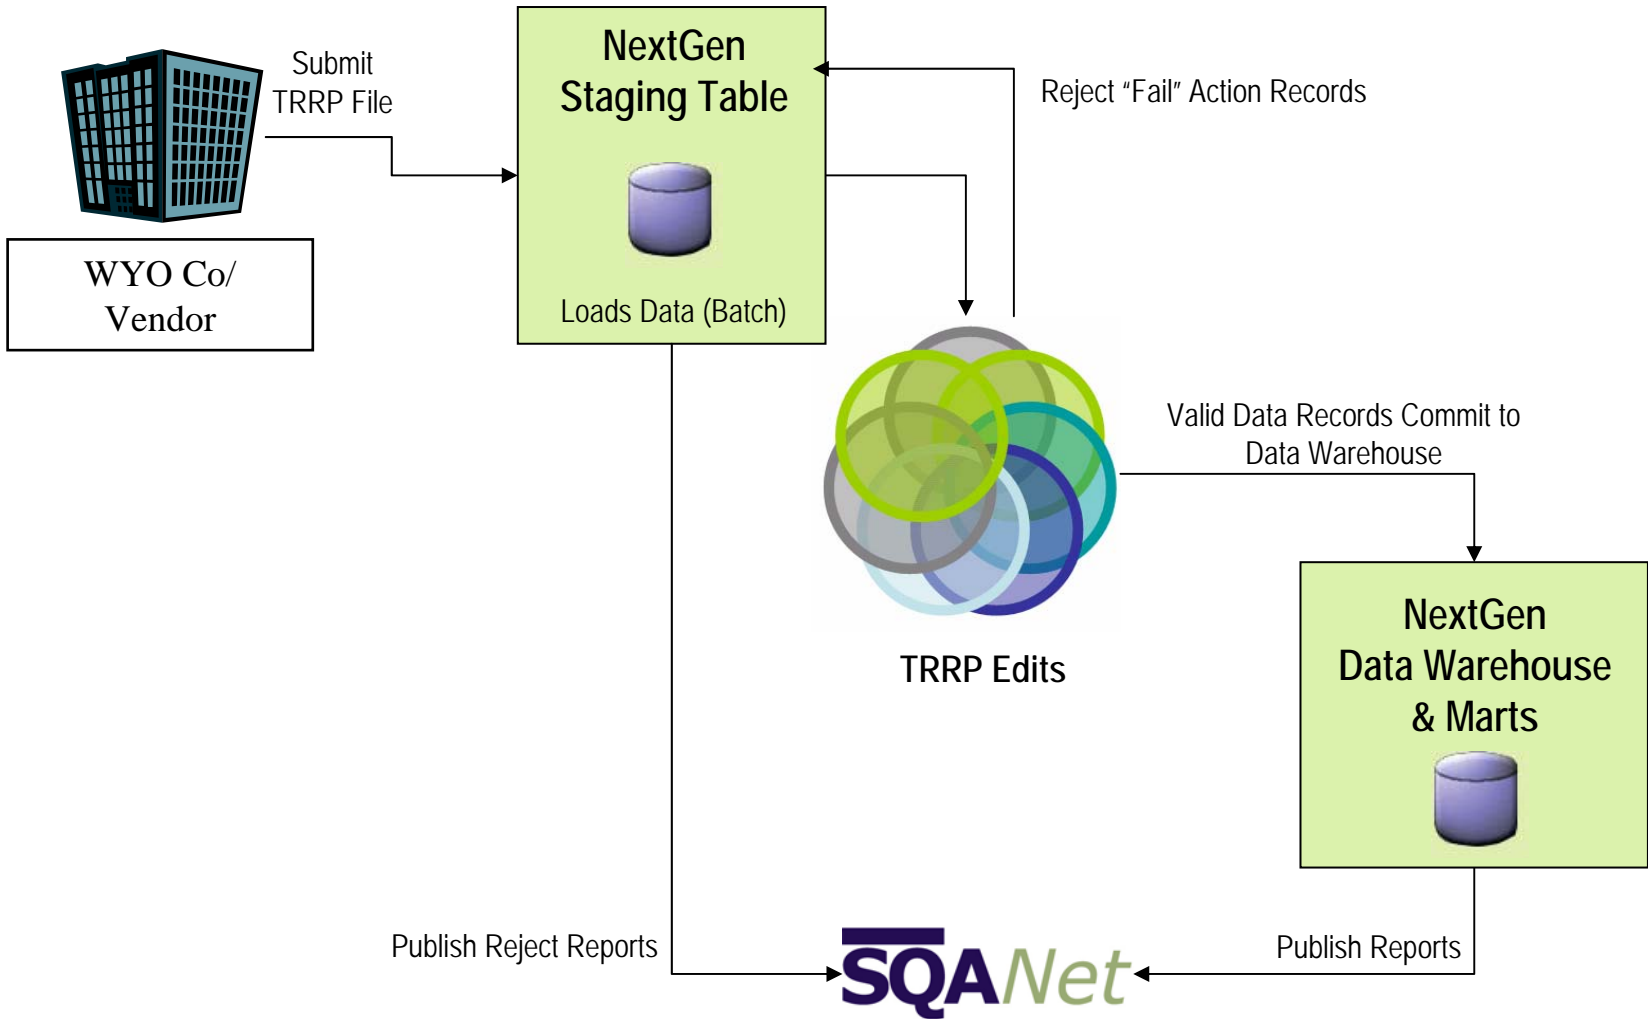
Submit TRRP File

WYO Co/ Vendor

NextGen Staging Table

Loads Data (Batch)

Reject "Fail" Action Records

Valid Data Records Commit to Data Warehouse

TRRP Edits

NextGen Data Warehouse & Marts

Publish Reject Reports

SQANet

Publish Reports